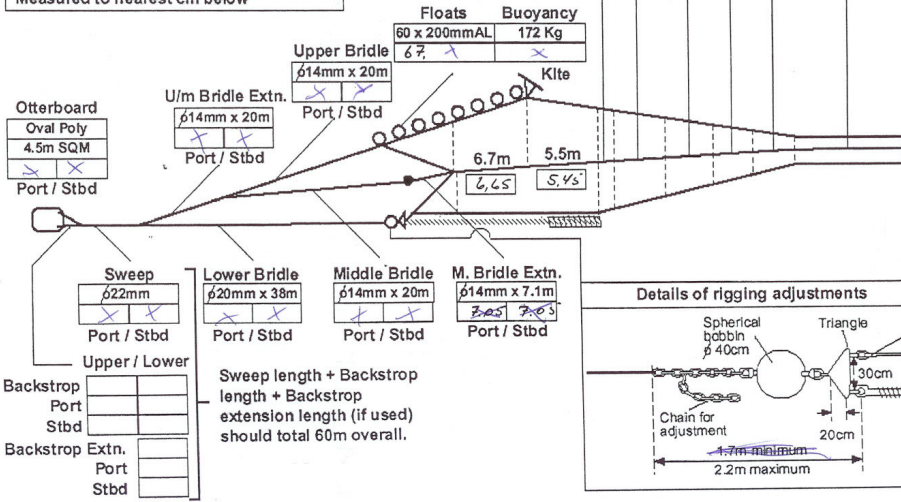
Measured to nearest cm below

| Floats | Buoyancy |
|---|---|
| 60 x 200mmAL | 172 Kg |
| 67 ✗ | ✗ |

Kite

| Upper Bridle |
|---|
| $\phi$14mm x 20m |
| ✗ ✗ |
| Port / Stbd |

| U/m Bridle Extn. |
|---|
| $\phi$14mm x 20m |
| ✗ ✗ |
| Port / Stbd |

| Otterboard |
|---|
| Oval Poly |
| 4.5m SQM |
| ✗ ✗ |
| Port / Stbd |

6.7m 5.5m

6,65 5,45

| Sweep |
|---|
| $\phi$22mm |
| ✗ ✗ |
| Port / Stbd |

| Lower Bridle |
|---|
| $\phi$20mm x 38m |
| ✗ ✗ |
| Port / Stbd |

| Middle Bridle |
|---|
| $\phi$14mm x 20m |
| ✗ ✗ |
| Port / Stbd |

| M. Bridle Extn. |
|---|
| $\phi$14mm x 7.1m |
| 7.05 7.05 |
| Port / Stbd |

Upper / Lower

| | |
|---|---|
| Backstrop | |
| Port | |
| Stbd | |
| Backstrop Extn. | |
| Port | |
| Stbd | |

Sweep length + Backstrop length + Backstrop extension length (if used) should total 60m overall.

Details of rigging adjustments

Spherical bobbin $\phi$ 40cm

Triangle

30cm

Chain for adjustment

20cm

1.7m minimum

2.2m maximum